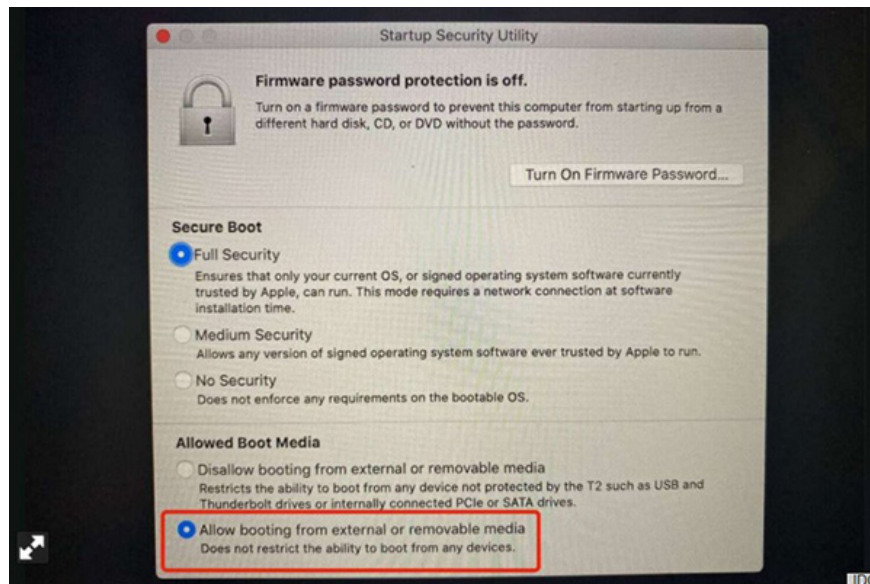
Startup Security Utility

Firmware password protection is off.

Turn on a firmware password to prevent this computer from starting up from a different hard disk, CD, or DVD without the password.

Turn On Firmware Password...

Secure Boot

Full Security

Ensures that only your current OS, or signed operating system software currently trusted by Apple, can run. This mode requires a network connection at software installation time.

Medium Security

Allows any version of signed operating system software ever trusted by Apple to run.

No Security

Does not enforce any requirements on the bootable OS.

Allowed Boot Media

Disallow booting from external or removable media

Restricts the ability to boot from any device not protected by the T2 such as USB and Thunderbolt drives or internally connected PCIe or SATA drives.

Allow booting from external or removable media

Does not restrict the ability to boot from any devices.

IDG